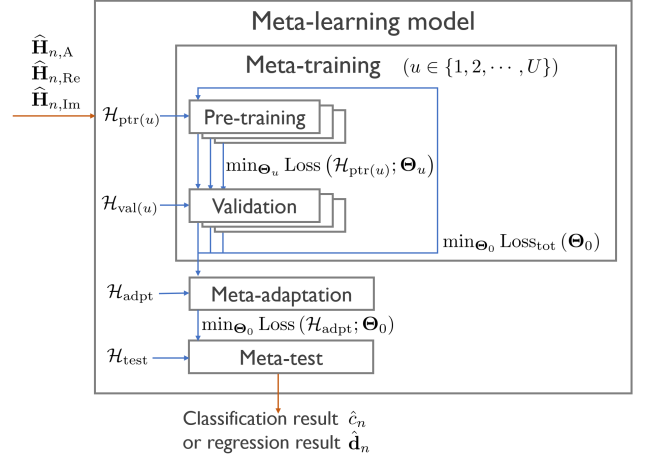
$\widehat{\mathbf{H}}_{n,\mathrm{A}}$
$\widehat{\mathbf{H}}_{n,\mathrm{Re}}$
$\widehat{\mathbf{H}}_{n,\mathrm{Im}}$

Meta-learning model

Meta-training $(u \in \{1, 2, \cdots, U\})$

$\mathcal{H}_{\mathrm{ptr}(u)}$

Pre-training

$\min_{\mathbf{\Theta}_u} \mathrm{Loss}\left(\mathcal{H}_{\mathrm{ptr}(u)}; \mathbf{\Theta}_u\right)$

$\mathcal{H}_{\mathrm{val}(u)}$

Validation

$\min_{\mathbf{\Theta}_0} \mathrm{Loss}_{\mathrm{tot}}\left(\mathbf{\Theta}_0\right)$

$\mathcal{H}_{\mathrm{adpt}}$

Meta-adaptation

$\min_{\mathbf{\Theta}_0} \mathrm{Loss}\left(\mathcal{H}_{\mathrm{adpt}}; \mathbf{\Theta}_0\right)$

$\mathcal{H}_{\mathrm{test}}$

Meta-test

Classification result $\hat{c}_n$
or regression result $\hat{\mathbf{d}}_n$